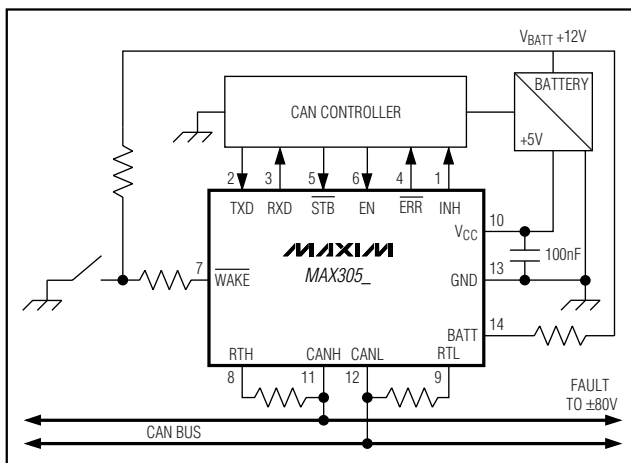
$V_{BATT}$ +12V

CAN CONTROLLER

BATTERY

+5V

2 3 5 6 4 1

TXD RXD $\overline{STB}$ EN $\overline{ERR}$ INH

10

$V_{CC}$

MAXIM

MAX305_

100nF

7

$\overline{WAKE}$

13

GND

14

BATT

RTH CANH CANL RTL

8 11 12 9

FAULT TO ±80V

CAN BUS